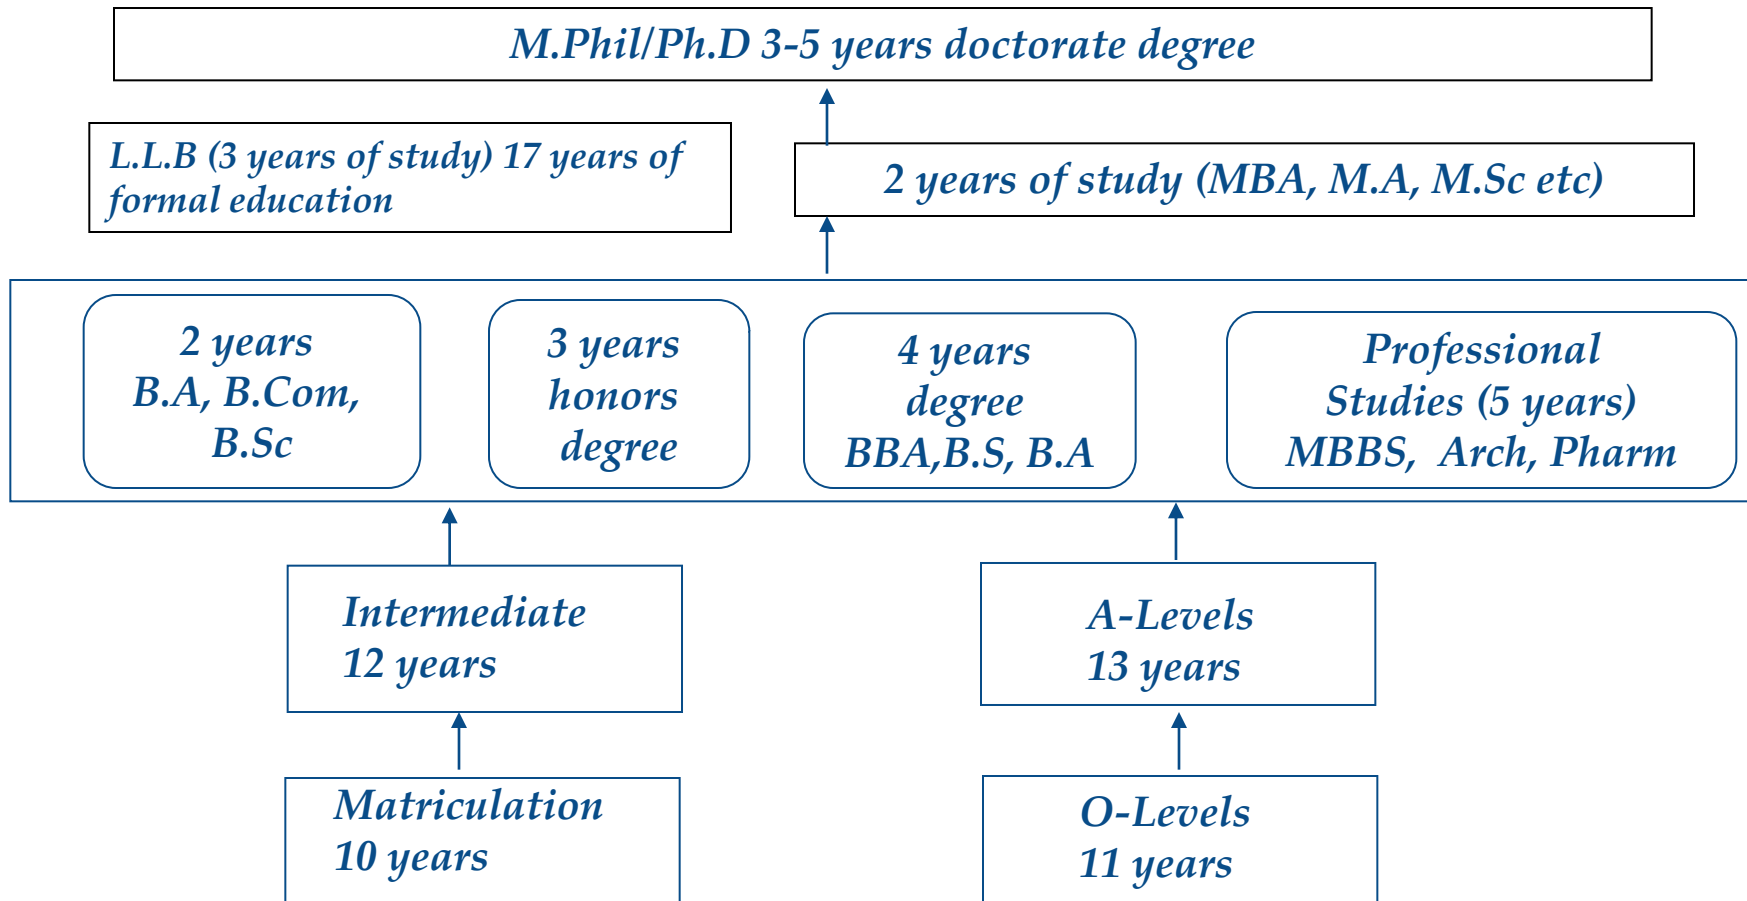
M.Phil/Ph.D 3-5 years doctorate degree

L.L.B (3 years of study) 17 years of formal education

2 years of study (MBA, M.A, M.Sc etc)

2 years
B.A, B.Com,
B.Sc

3 years
honors
degree

4 years
degree
BBA,B.S, B.A

Professional
Studies (5 years)
MBBS, Arch, Pharm

Intermediate
12 years

A-Levels
13 years

Matriculation
10 years

O-Levels
11 years